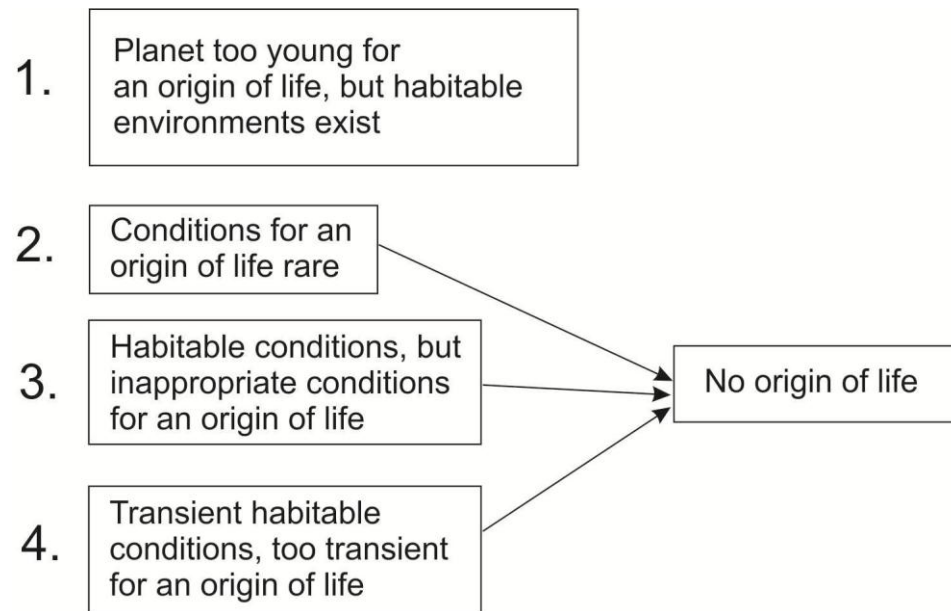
1. Planet too young for an origin of life, but habitable environments exist

2. Conditions for an origin of life rare

3. Habitable conditions, but inappropriate conditions for an origin of life

4. Transient habitable conditions, too transient for an origin of life

No origin of life